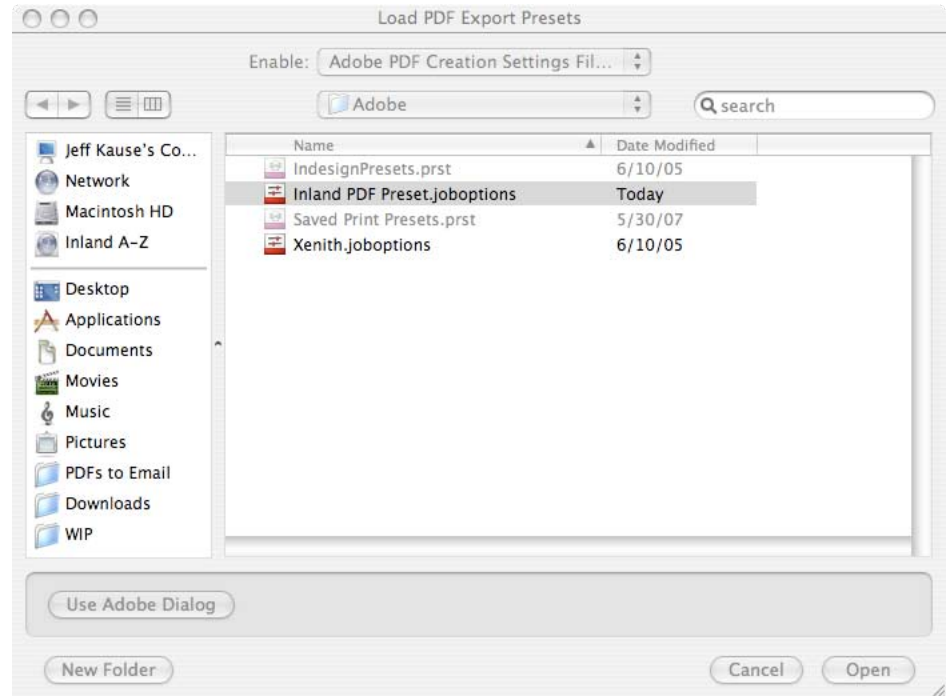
Load PDF Export Presets

Enable: Adobe PDF Creation Settings Fil...

Adobe

search

Jeff Kause's Co...
Network
Macintosh HD
Inland A-Z

Desktop
Applications
Documents
Movies
Music
Pictures
PDFs to Email
Downloads
WIP

| Name | Date Modified |
|---|---|
| IndesignPresets.prst | 6/10/05 |
| Inland PDF Preset.joboptions | Today |
| Saved Print Presets.prst | 5/30/07 |
| Xenith.joboptions | 6/10/05 |

Use Adobe Dialog

New Folder

Cancel

Open